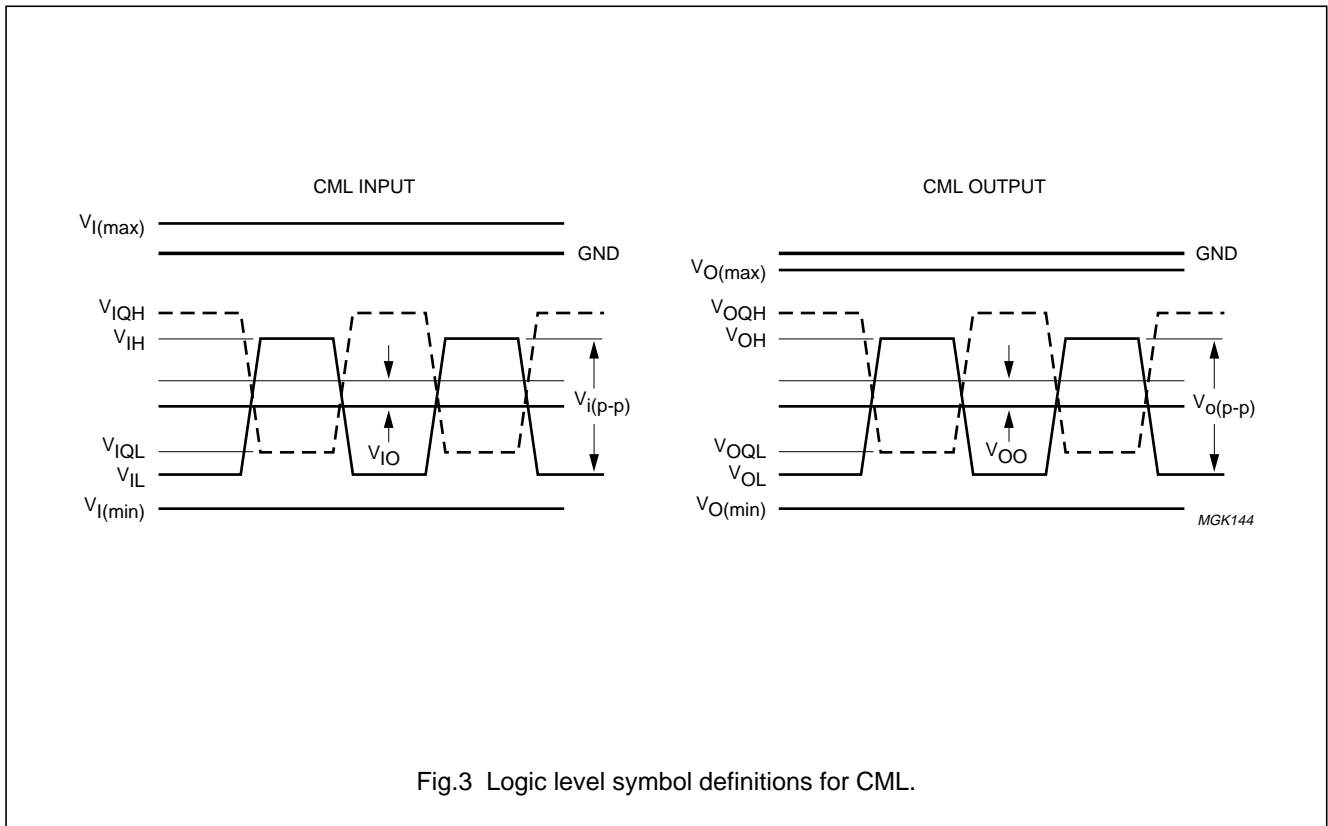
CML INPUT

$V_{I(max)}$

GND

$V_{IQH}$

$V_{IH}$

$V_{i(p-p)}$

$V_{IQL}$

$V_{IO}$

$V_{IL}$

$V_{I(min)}$

CML OUTPUT

GND

$V_{O(max)}$

$V_{OQH}$

$V_{OH}$

$V_{o(p-p)}$

$V_{OQL}$

$V_{OO}$

$V_{OL}$

$V_{O(min)}$

MGK144

Fig.3 Logic level symbol definitions for CML.